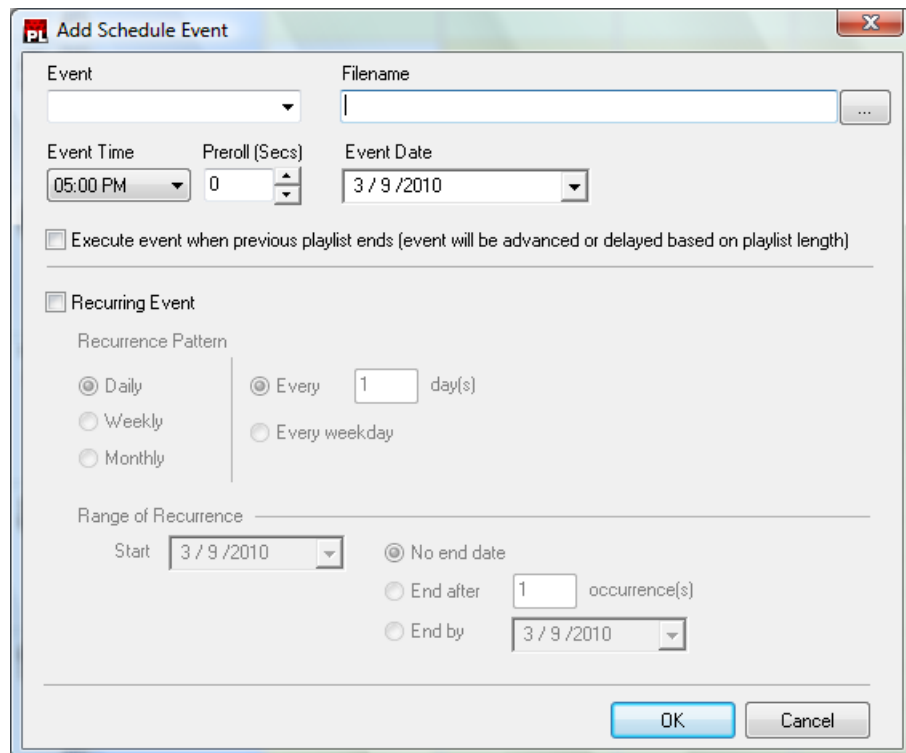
PL Add Schedule Event

Event

Filename

...

Event Time

05:00 PM

Preroll (Secs)

0

Event Date

3 / 9 /2010

Execute event when previous playlist ends (event will be advanced or delayed based on playlist length)

Recurring Event

Recurrence Pattern

Daily

Weekly

Monthly

Every 1 day(s)

Every weekday

Range of Recurrence

Start 3 / 9 /2010

No end date

End after 1 occurrence(s)

End by 3 / 9 /2010

OK

Cancel